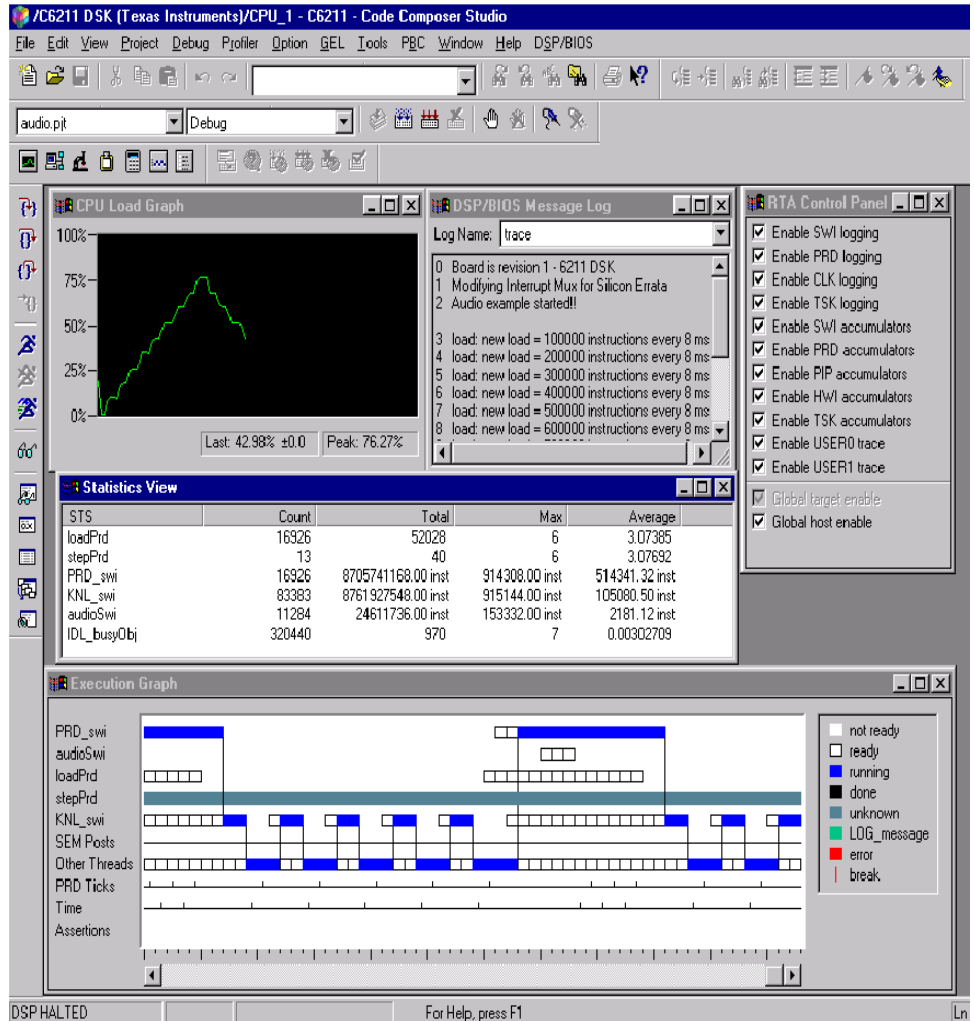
/C6211 DSK (Texas Instruments)/CPU_1 - C6211 - Code Composer Studio

File Edit View Project Debug Profiler Option GEL Tools PBC Window Help DSP/BIOS

audio.pjt Debug

CPU Load Graph

100%
75%
50%
25%
0%

Last: 42.98% ±0.0 Peak: 76.27%

DSP/BIOS Message Log

Log Name: trace

0 Board is revision 1 - 6211 DSK
1 Modifying Interrupt Mux for Silicon Errata
2 Audio example started!!

3 load: new load = 100000 instructions every 8 ms
4 load: new load = 200000 instructions every 8 ms
5 load: new load = 300000 instructions every 8 ms
6 load: new load = 400000 instructions every 8 ms
7 load: new load = 500000 instructions every 8 ms
8 load: new load = 600000 instructions every 8 ms

RTA Control Panel

Enable SWI logging
Enable PRD logging
Enable CLK logging
Enable TSK logging
Enable SWI accumulators
Enable PRD accumulators
Enable PIP accumulators
Enable HWI accumulators
Enable TSK accumulators
Enable USER0 trace
Enable USER1 trace
Global target enable
Global host enable

Statistics View

| STS | Count | Total | Max | Average |
|---|---|---|---|---|
| loadPrd | 16926 | 52028 | 6 | 3.07385 |
| stepPrd | 13 | 40 | 6 | 3.07692 |
| PRD_swi | 16926 | 8705741168.00 inst | 914308.00 inst | 514341.32 inst |
| KNL_swi | 83383 | 8761927548.00 inst | 915144.00 inst | 105080.50 inst |
| audioSwi | 11284 | 24611736.00 inst | 153332.00 inst | 2181.12 inst |
| IDL_busyObj | 320440 | 970 | 7 | 0.00302709 |

Execution Graph

PRD_swi
audioSwi
loadPrd
stepPrd
KNL_swi
SEM Posts
Other Threads
PRD Ticks
Time
Assertions

not ready
ready
running
done
unknown
LOG_message
error
break

DSP HALTED For Help, press F1 Ln